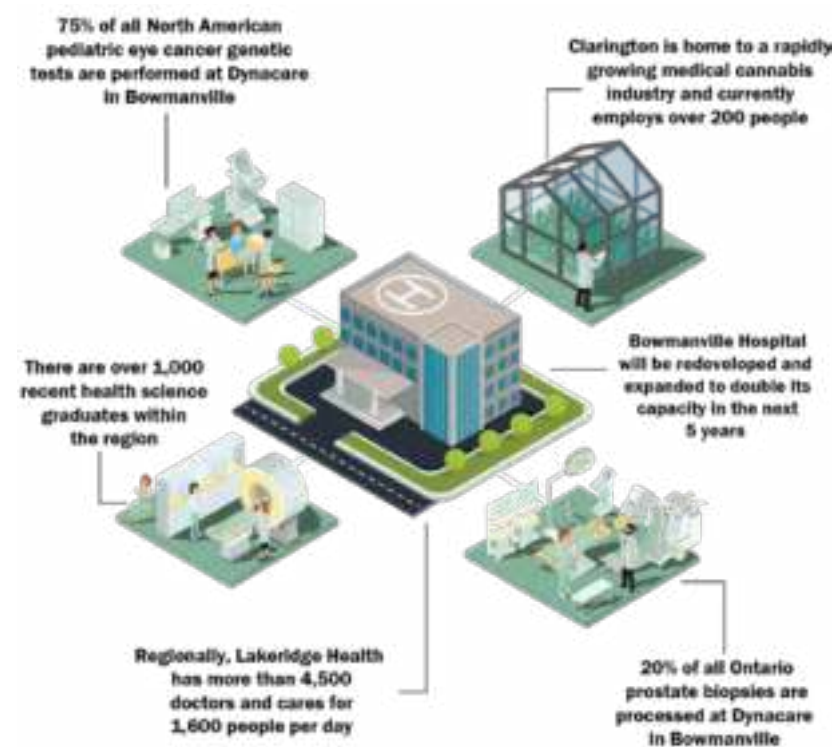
75% of all North American pediatric eye cancer genetic tests are performed at Dynacare in Bowmanville

Clarington is home to a rapidly growing medical cannabis industry and currently employs over 200 people

H

There are over 1,000 recent health science graduates within the region

Bowmanville Hospital will be redeveloped and expanded to double its capacity in the next 5 years

Regionally, Lakeridge Health has more than 4,500 doctors and cares for 1,600 people per day

20% of all Ontario prostate biopsies are processed at Dynacare in Bowmanville